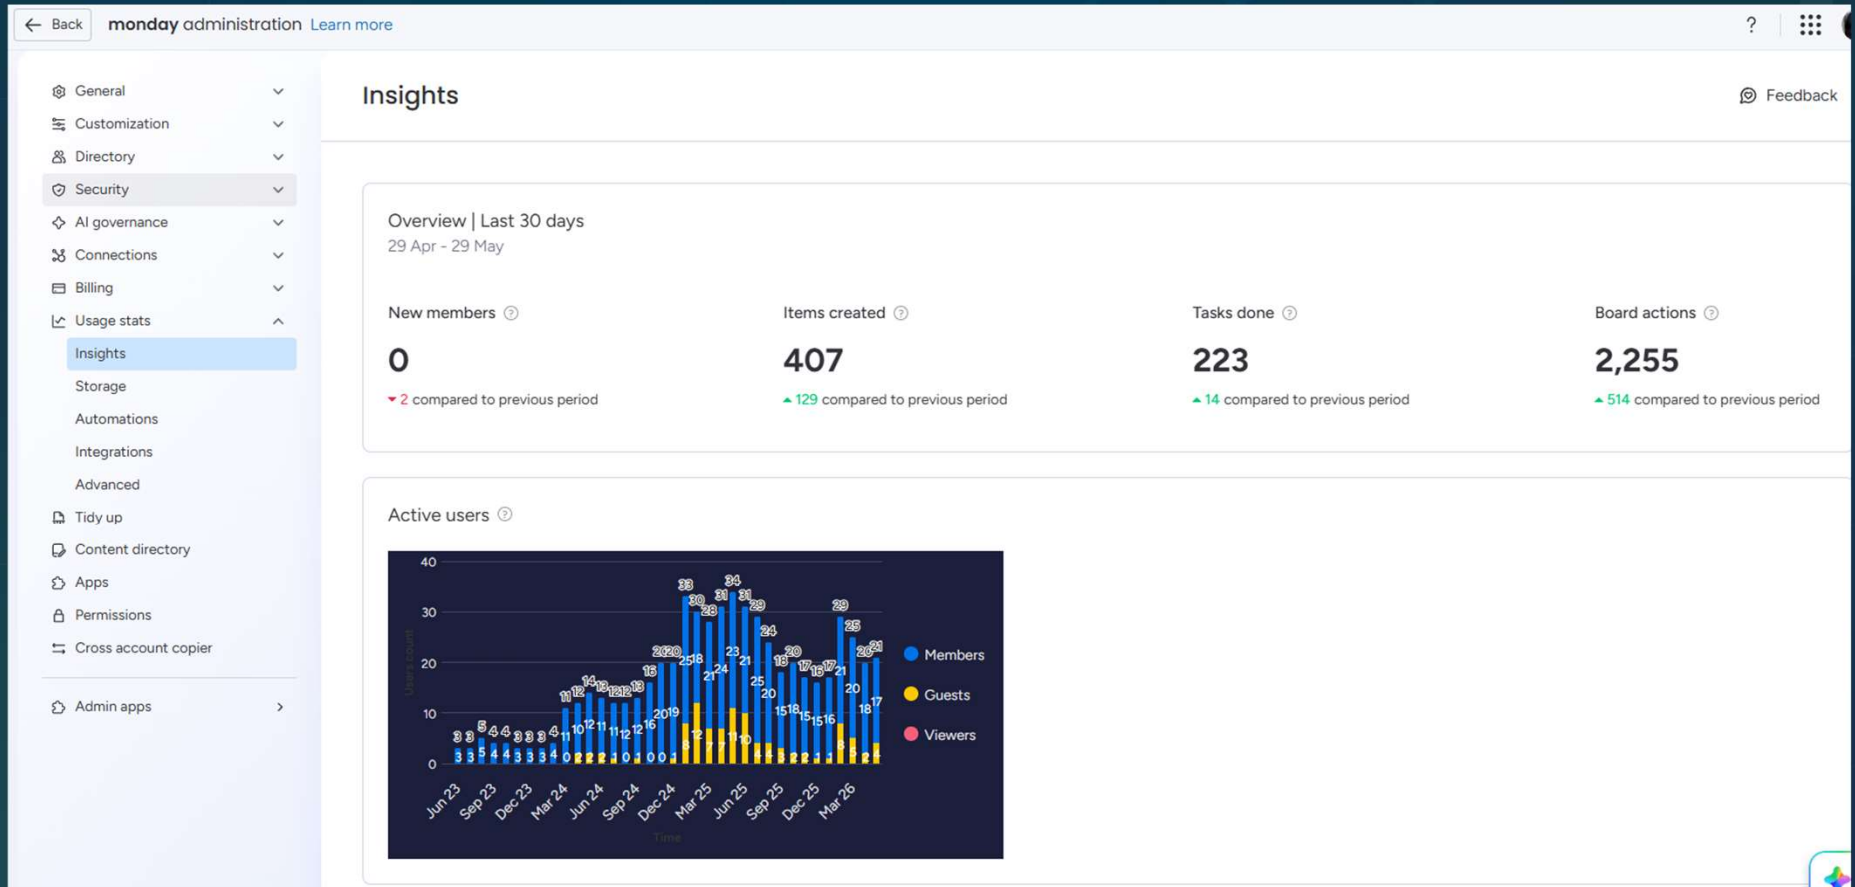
Back monday administration Learn more

General
Customization
Directory
Security
AI governance
Connections
Billing
Usage stats
Insights
Storage
Automations
Integrations
Advanced
Tidy up
Content directory
Apps
Permissions
Cross account copier
Admin apps

Insights

Feedback

Overview | Last 30 days
29 Apr - 29 May

New members
0
2 compared to previous period

Items created
407
129 compared to previous period

Tasks done
223
14 compared to previous period

Board actions
2,255
514 compared to previous period

Active users

40
30
20
10
0

Jun 23 Sep 23 Dec 23 Mar 24 Jun 24 Sep 24 Dec 24 Mar 25 Jun 25 Sep 25 Dec 25 Mar 26

Members
Guests
Viewers